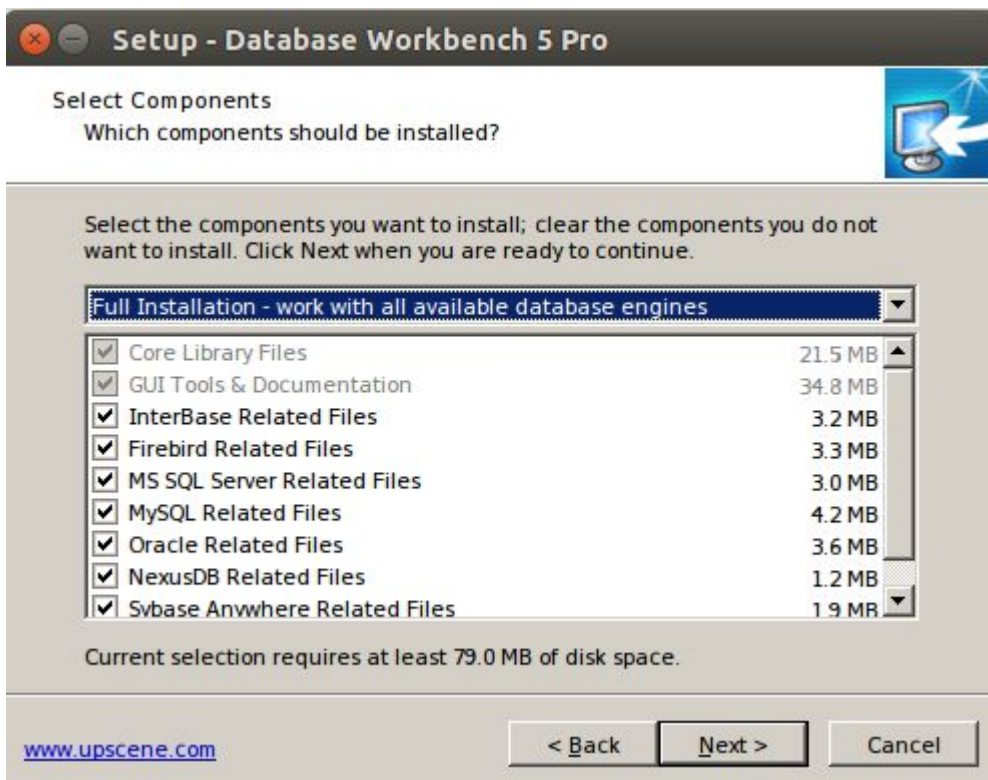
Setup - Database Workbench 5 Pro

Select Components
Which components should be installed?

Select the components you want to install; clear the components you do not want to install. Click Next when you are ready to continue.

Full Installation - work with all available database engines

| | | |
|---|---|---|
| ☑ | Core Library Files | 21.5 MB |
| ☑ | GUI Tools & Documentation | 34.8 MB |
| ☑ | InterBase Related Files | 3.2 MB |
| ☑ | Firebird Related Files | 3.3 MB |
| ☑ | MS SQL Server Related Files | 3.0 MB |
| ☑ | MySQL Related Files | 4.2 MB |
| ☑ | Oracle Related Files | 3.6 MB |
| ☑ | NexusDB Related Files | 1.2 MB |
| ☑ | Sybase Anywhere Related Files | 1.9 MB |

Current selection requires at least 79.0 MB of disk space.

www.upscene.com

< Back Next > Cancel